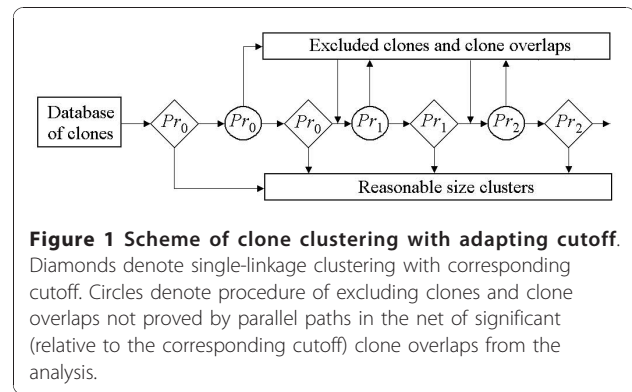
Excluded clones and clone overlaps

Database of clones

$Pr_0$

$Pr_0$

$Pr_0$

$Pr_1$

$Pr_1$

$Pr_2$

$Pr_2$

Reasonable size clusters

**Figure 1 Scheme of clone clustering with adapting cutoff**. Diamonds denote single-linkage clustering with corresponding cutoff. Circles denote procedure of excluding clones and clone overlaps not proved by parallel paths in the net of significant (relative to the corresponding cutoff) clone overlaps from the analysis.